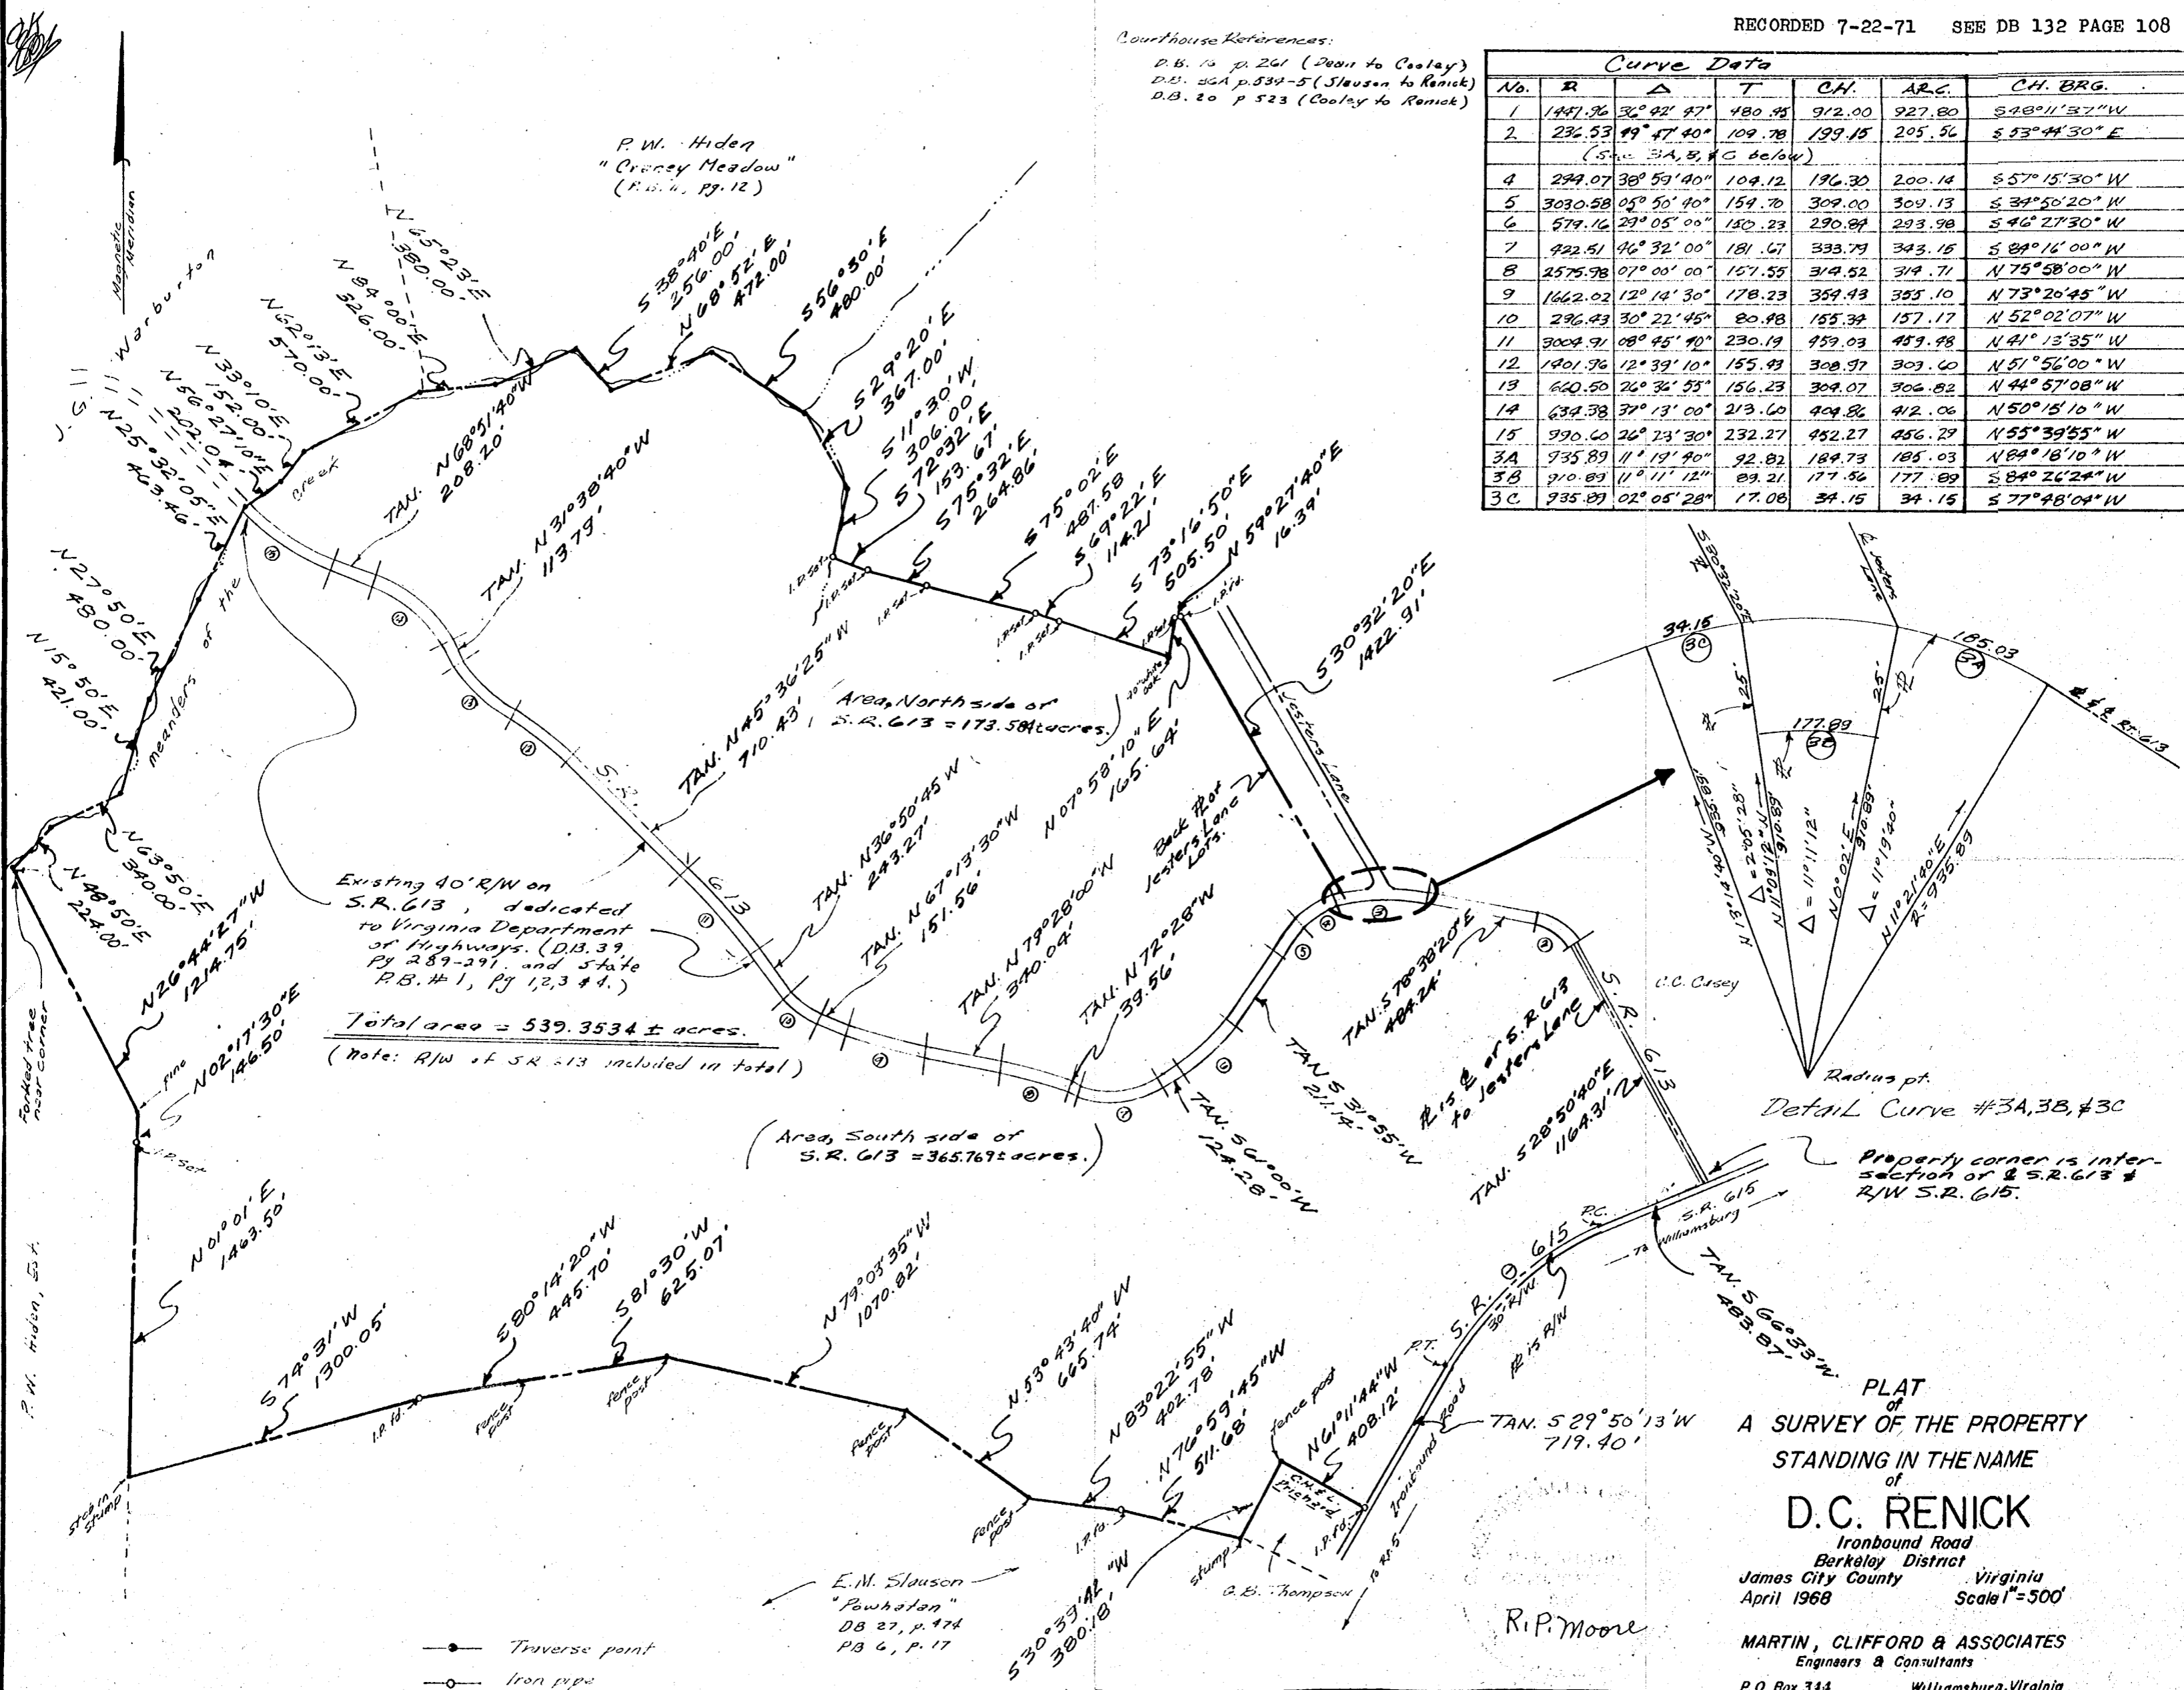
RECORDED 7-22-71 SEE DB 132 PAGE 108

Courthouse References:
D.B. 16 p. 261 (Dean to Cooley)
D.B. 26A p.534-5 (Slauson to Renick)
D.B. 20 p 523 (Cooley to Renick)

| Curve Data | | | | | | |
|---|---|---|---|---|---|---|
| No. | R | $\Delta$ | T | CH. | ARC. | CH. BRG. |
| 1 | 1441.96 | 36° 42' 47" | 480.95 | 912.00 | 927.80 | S48°11'37"W |
| 2 | 234.53 | 49° 47' 40" | 109.78 | 199.15 | 205.56 | S53°44'30"E |
| | (See 3A, B, & C below) | | | | | |
| 4 | 294.07 | 38° 59' 40" | 104.12 | 196.30 | 200.14 | S57°15'30"W |
| 5 | 3030.58 | 05° 50' 40" | 154.70 | 309.00 | 309.13 | S34°56'20"W |
| 6 | 579.16 | 29° 05' 00" | 150.23 | 290.84 | 293.98 | S46°27'30"W |
| 7 | 422.51 | 46° 32' 00" | 181.67 | 333.79 | 343.15 | S84°16'00"W |
| 8 | 2575.98 | 07° 00' 00" | 157.55 | 314.52 | 314.71 | N75°58'00"W |
| 9 | 1662.02 | 12° 14' 30" | 178.23 | 354.43 | 355.10 | N73°20'45"W |
| 10 | 296.43 | 30° 22' 45" | 80.48 | 155.34 | 157.17 | N52°02'07"W |
| 11 | 3004.91 | 08° 45' 40" | 230.19 | 459.03 | 459.48 | N41°13'35"W |
| 12 | 1401.96 | 12° 39' 10" | 155.43 | 308.97 | 309.60 | N51°56'00"W |
| 13 | 660.50 | 26° 36' 55" | 156.23 | 304.07 | 306.82 | N44°57'08"W |
| 14 | 634.38 | 37° 13' 00" | 213.60 | 404.86 | 412.06 | N50°15'10"W |
| 15 | 990.60 | 26° 23' 30" | 232.27 | 452.27 | 456.29 | N55°39'55"W |
| 3A | 935.89 | 11° 19' 40" | 92.82 | 184.73 | 185.03 | N84°18'10"W |
| 3B | 910.89 | 11° 11' 12" | 89.21 | 177.56 | 177.89 | S84°26'24"W |
| 3C | 935.89 | 02° 05' 28" | 17.08 | 34.15 | 34.15 | S77°48'04"W |

Magnetic Meridian

P.W. Hiden "Craney Meadow" (P.B. 4, Pg. 12)

J. G. Warburton

N 65°23'E 380.00'
N 84°00'E 326.00'
N 62°13'E 570.00'
N 33°10'E 152.00'
N 56°27'10"E 202.04'
N 25°32'05"E 463.46'
S 38°40'E 256.00'
N 68°52'E 472.00'
S 56°30'E 480.00'
S 29°20'E 367.00'
S 11°30'W 306.00'
S 72°32'E 153.67'
S 75°32'E 264.86'
S 75°02'E 487.58
S 69°22'E 114.21'
S 73°16'50"E 505.50'
N 59°27'40"E 16.39'
S 30°32'20"E 1422.91'
N 68°51'40"W
TAN. N 68°51'40"W 208.20'
TAN. N 31°38'40"W 113.79'
creek
meanders of the
N 27°50'E 480.00'
N 15°50'E 421.00'
N 63°50'E 340.00'
N 48°50'E 224.00'
N 26°44'27"W 1214.75'
N 02°17'30"E 146.50'
Forked tree near corner
pine
I.P. Set
N 01°01'E 1463.50'
P.W. Hiden, Sr.

Area, North side of S.R. 613 = 173.584± acres.
TAN. N 45°36'25"W 710.43'
S.R. 613
TAN. N 36°50'45"W 243.27'
TAN. N 67°13'30"W 151.56'
N 07°58'10"E 165.64'
Back line of Jesters Lane Lots.
Jesters Lane
TAN. N 79°28'00"W 340.04'
TAN. N 72°28'W 39.56'
TAN. S 78°38'20"E 484.24'
TAN. S 31°55'W 211.14'
TAN. S 6°00'W 124.28'
Ⓒ 15 ℄ of S.R. 613 to Jesters Lane
TAN. S 28°50'40"E 1164.31'
S.R. 613
C.C. Casey
I.P. Set
40" white oak
I.P. Fd.

Existing 40' R/W on S.R. 613, dedicated to Virginia Department of Highways. (D.B. 39 Pg 289-291, and State P.B. #1, Pg 1,2,3 & 4.)

Total area = 539.3534 ± acres.
(Note: R/W of SR 613 included in total)

(Area, South side of S.R. 613 = 365.769± acres.)

Property corner is intersection of ℄ S.R. 613 & R/W S.R. 615.
S.R. 615
To Williamsburg
P.C.
TAN. S 66°33'W 483.87'
S.R. 615 30' R/W
℄ 15 R/W
P.T.
TAN. S 29°50'13"W 719.40'
Ironbound Road
To Rt. 5

S 74°31'W 1300.05'
S 80°14'20"W 445.70'
S 81°30'W 625.07'
N 79°03'35"W 1070.82'
N 53°43'40"W 665.74'
N 83°22'55"W 402.78'
N 76°59'45"W 511.68'
N 61°11'44"W 408.12'
S 30°39'42"W 380.18'
I.P. Fd.
Fence post
Fence post
Fence post
Fence post
Fence post
Stob in stump
Stump
C.M.E. Pichard
G.B. Thompson
E.M. Slauson "Powhatan" DB 27, p. 474 PB 6, p. 17
R.P. Moore

34.16
3C
25'
177.89
3B
25'
185.03
3A
℄ S.R. 613
S 30°32'20"E
R. Jesters Lane
N 13°14'40"W 935.89
$\Delta$ = 2°05'28"
N 11°09'12"W 910.89
$\Delta$ = 11°11'12"
N 00°02'E 910.89
$\Delta$ = 11°19'40"
N 11°21'40"E R = 935.89
Radius pt.
Detail Curve #3A, 3B, & 3C

— Traverse point
— Iron pipe

PLAT of A SURVEY OF THE PROPERTY STANDING IN THE NAME of
D.C. RENICK
Ironbound Road
Berkeley District
James City County Virginia
April 1968 Scale 1"=500'
MARTIN, CLIFFORD & ASSOCIATES
Engineers & Consultants
P.O. Box 344 Williamsburg, Virginia